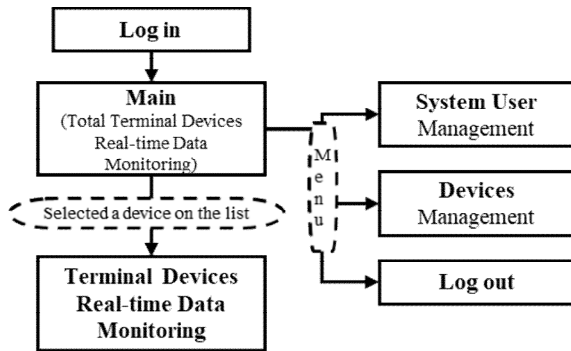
Log in

Main
(Total Terminal Devices Real-time Data Monitoring)

Selected a device on the list

Terminal Devices Real-time Data Monitoring

M
e
n
u

System User
Management

Devices
Management

Log out